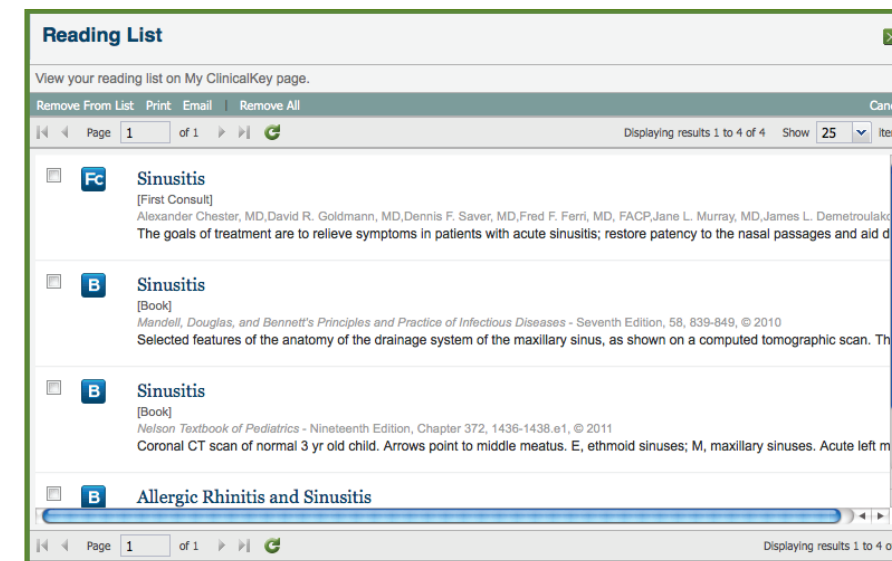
Reading List

View your reading list on My ClinicalKey page.

Remove From List Print Email | Remove All Canc

Page 1 of 1 Displaying results 1 to 4 of 4 Show 25 ite

FC Sinusitis
[First Consult]
Alexander Chester, MD,David R. Goldmann, MD,Dennis F. Saver, MD,Fred F. Ferri, MD, FACP,Jane L. Murray, MD,James L. Demetroulak
The goals of treatment are to relieve symptoms in patients with acute sinusitis; restore patency to the nasal passages and aid d

B Sinusitis
[Book]
Mandell, Douglas, and Bennett's Principles and Practice of Infectious Diseases - Seventh Edition, 58, 839-849, © 2010
Selected features of the anatomy of the drainage system of the maxillary sinus, as shown on a computed tomographic scan. Th

B Sinusitis
[Book]
Nelson Textbook of Pediatrics - Nineteenth Edition, Chapter 372, 1436-1438.e1, © 2011
Coronal CT scan of normal 3 yr old child. Arrows point to middle meatus. E, ethmoid sinuses; M, maxillary sinuses. Acute left m

B Allergic Rhinitis and Sinusitis

Page 1 of 1 Displaying results 1 to 4 o